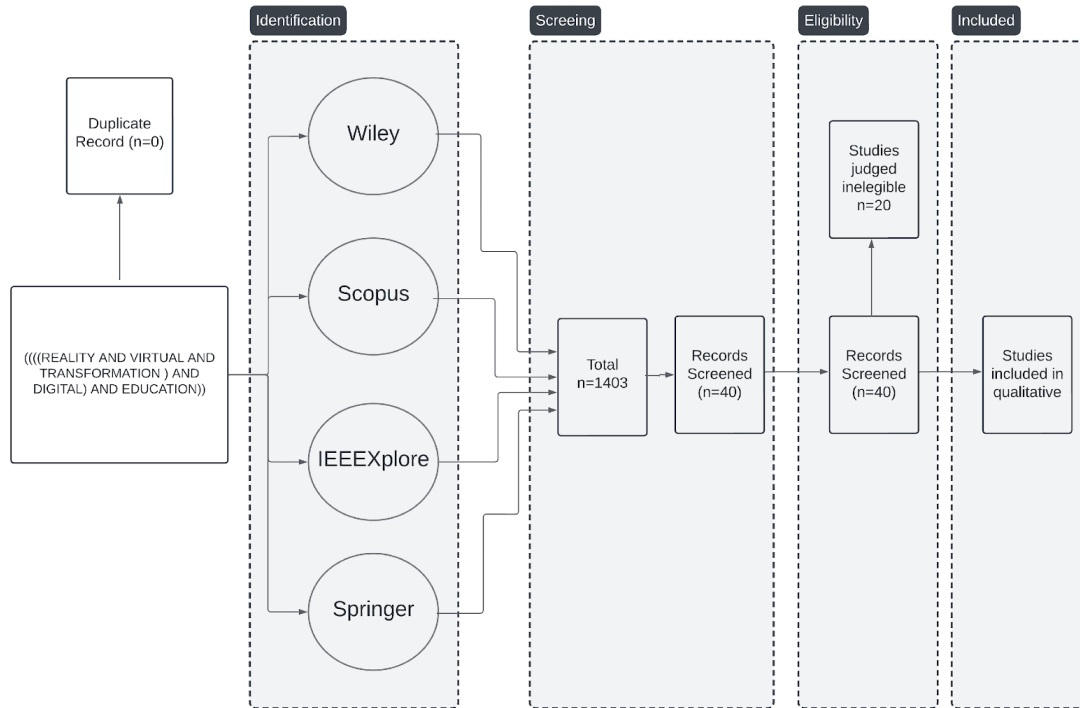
Identification

Screeing

Eligibility

Included

Duplicate Record (n=0)

((((REALITY AND VIRTUAL AND TRANSFORMATION ) AND DIGITAL) AND EDUCATION))

Wiley

Scopus

IEEEXplore

Springer

Total n=1403

Records Screened (n=40)

Studies judged inelegible n=20

Records Screened (n=40)

Studies included in qualitative